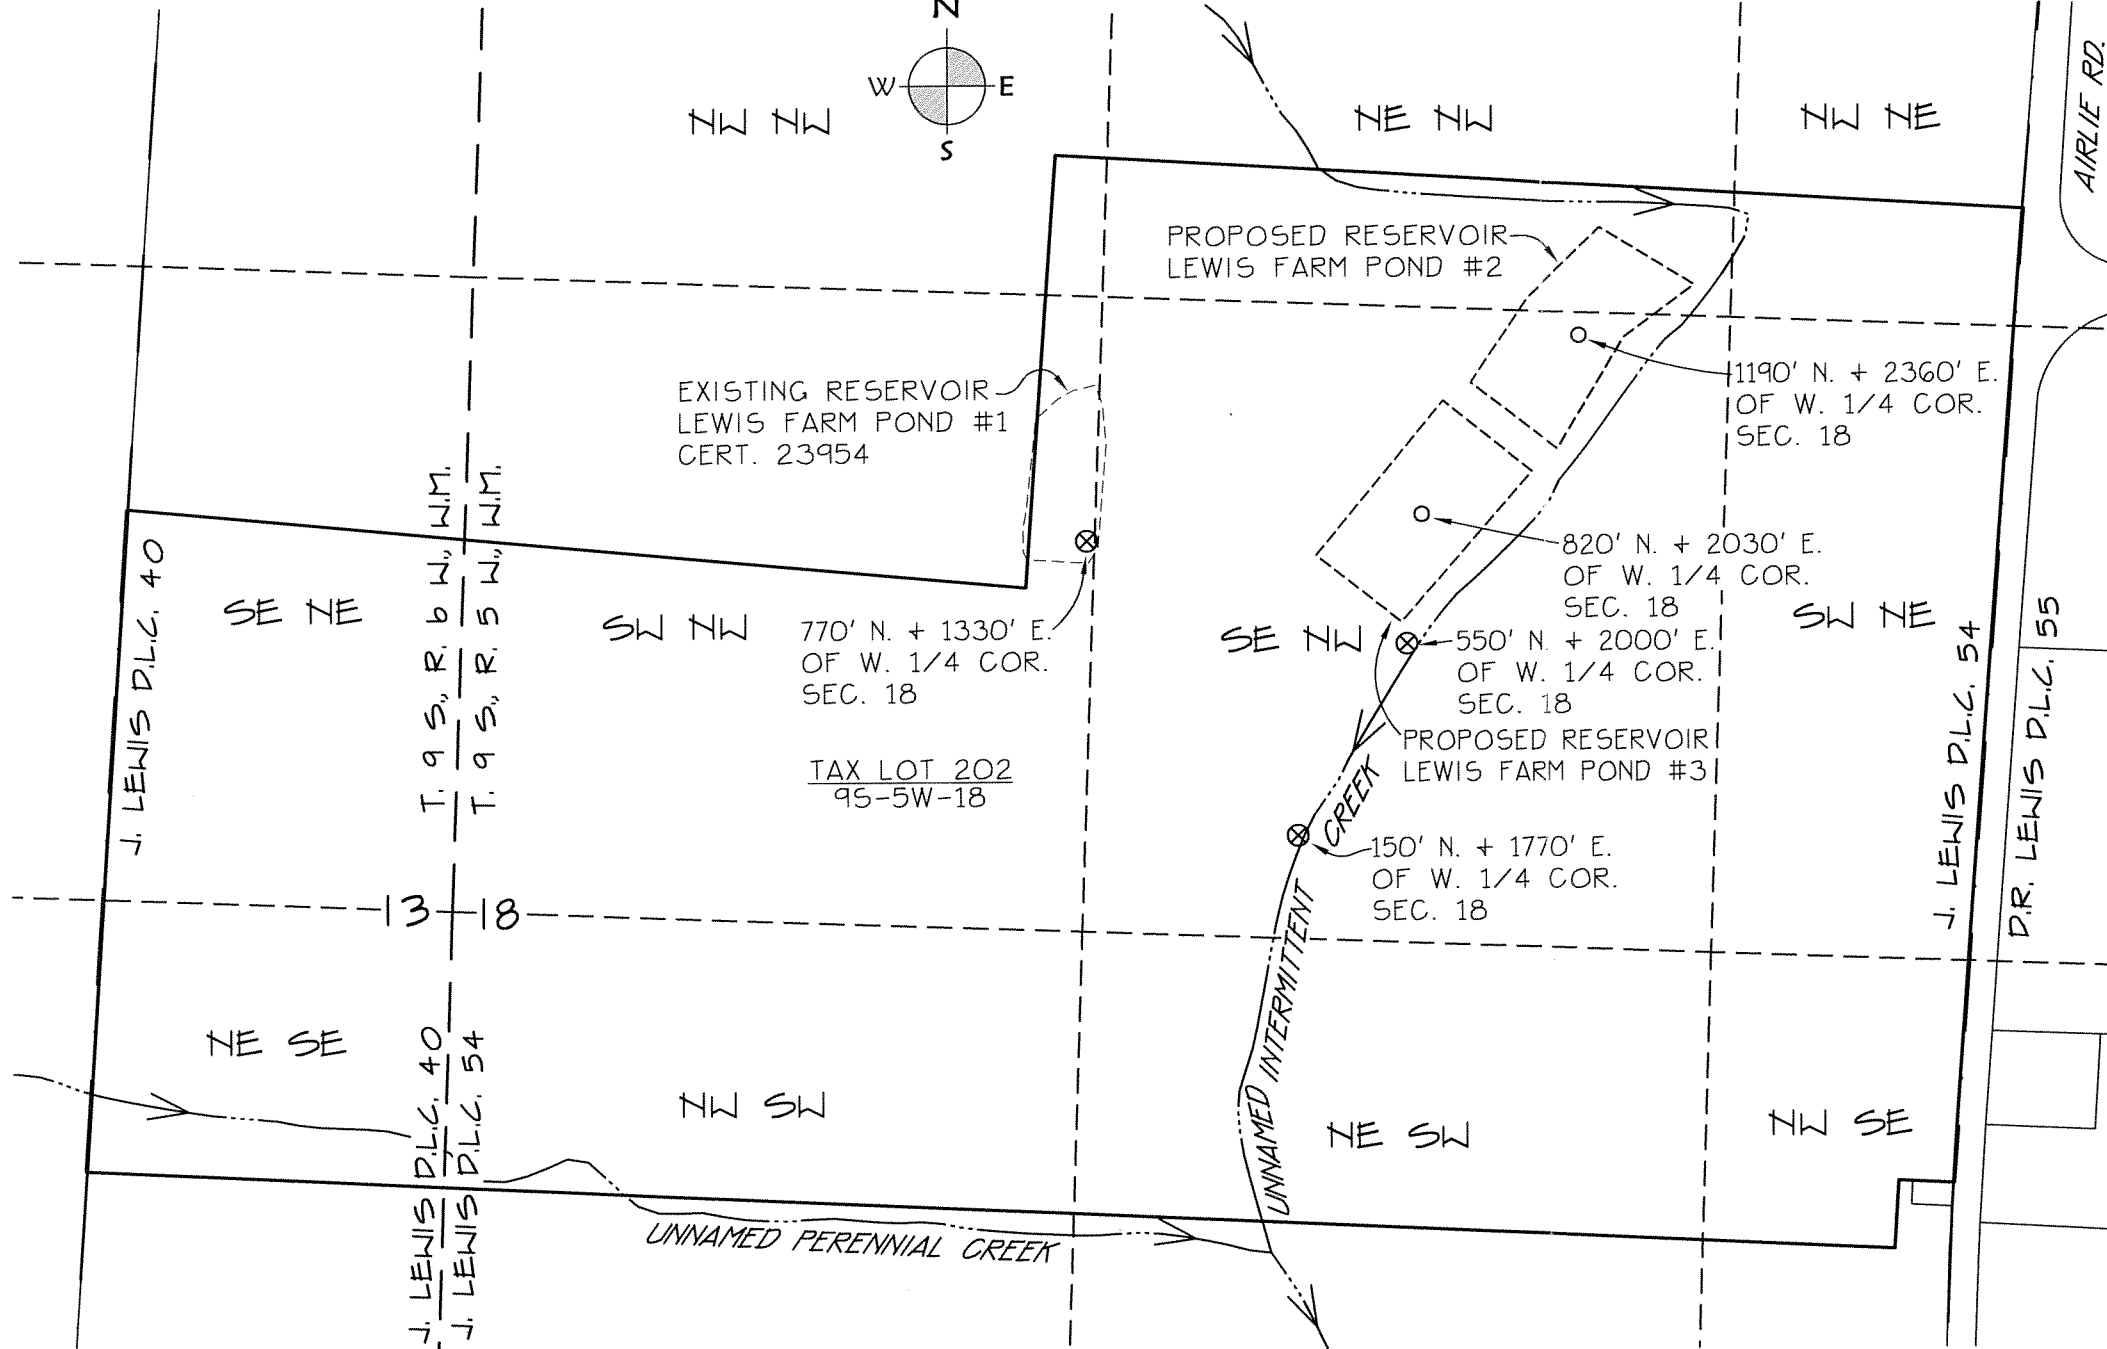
N
W
E
S

NW NW

NE NW

NW NE

AIRLIE RD.

PROPOSED RESERVOIR
LEWIS FARM POND #2

EXISTING RESERVOIR
LEWIS FARM POND #1
CERT. 23954

1190' N. + 2360' E.
OF W. 1/4 COR.
SEC. 18

820' N. + 2030' E.
OF W. 1/4 COR.
SEC. 18

J. LEWIS D.L.C. 40

SE NE

T. 9 S., R. 6 W., W.M.
T. 9 S., R. 5 W., W.M.

SW NW

770' N. + 1330' E.
OF W. 1/4 COR.
SEC. 18

SE NW

550' N. + 2000' E.
OF W. 1/4 COR.
SEC. 18

SW NE

J. LEWIS D.L.C. 54

D.R. LEWIS D.L.C. 55

PROPOSED RESERVOIR
LEWIS FARM POND #3

TAX LOT 202
9S-5W-18

CREEK

150' N. + 1770' E.
OF W. 1/4 COR.
SEC. 18

13
18

UNNAMED INTERMITTENT

NE SE

J. LEWIS D.L.C. 40
J. LEWIS D.L.C. 54

NW SW

NE SW

NW SE

UNNAMED PERENNIAL CREEK